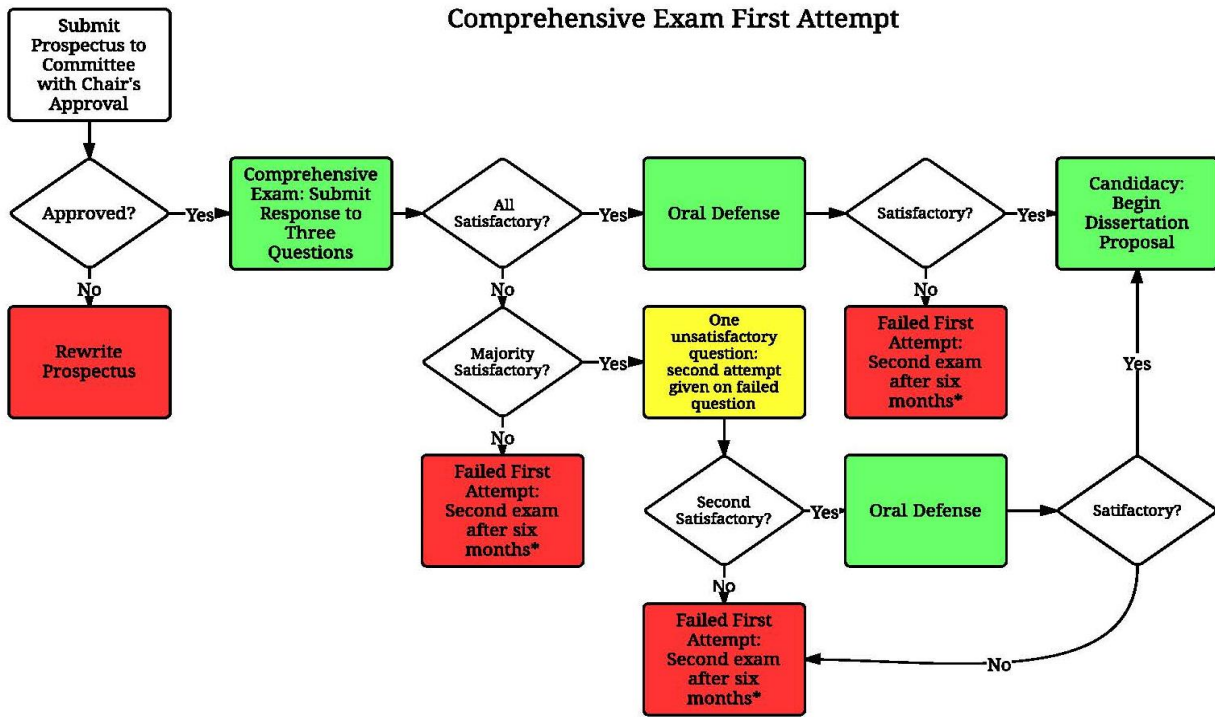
Comprehensive Exam First Attempt

Submit Prospectus to Committee with Chair's Approval

Approved?

Yes

No

Rewrite Prospectus

Comprehensive Exam: Submit Response to Three Questions

All Satisfactory?

Yes

No

Oral Defense

Satisfactory?

Yes

No

Candidacy: Begin Dissertation Proposal

Failed First Attempt: Second exam after six months*

Majority Satisfactory?

Yes

No

One unsatisfactory question: second attempt given on failed question

Failed First Attempt: Second exam after six months*

Second Satisfactory?

Yes

No

Oral Defense

Satifactory?

Yes

No

Failed First Attempt: Second exam after six months*